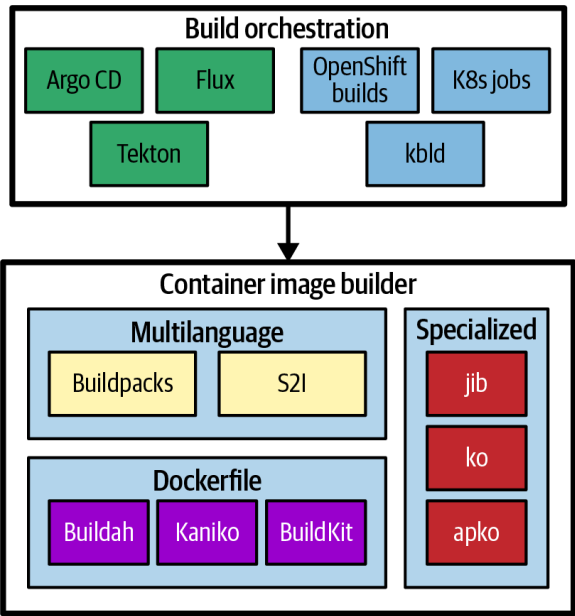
Build orchestration

Argo CD

Flux

OpenShift builds

K8s jobs

Tekton

kbld

Container image builder

Multilanguage

Buildpacks

S2I

Dockerfile

Buildah

Kaniko

BuildKit

Specialized

jib

ko

apko